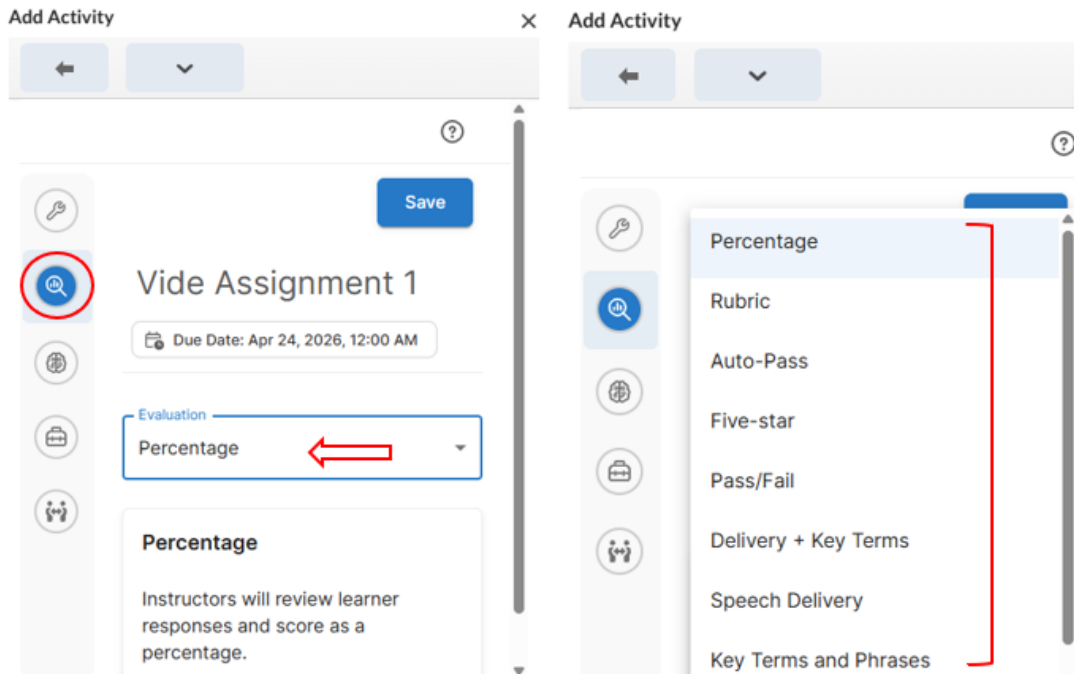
Add Activity

?

Save

Vide Assignment 1

Due Date: Apr 24, 2026, 12:00 AM

Evaluation
Percentage

Percentage

Instructors will review learner responses and score as a percentage.

Add Activity

?

Percentage

Rubric

Auto-Pass

Five-star

Pass/Fail

Delivery + Key Terms

Speech Delivery

Key Terms and Phrases